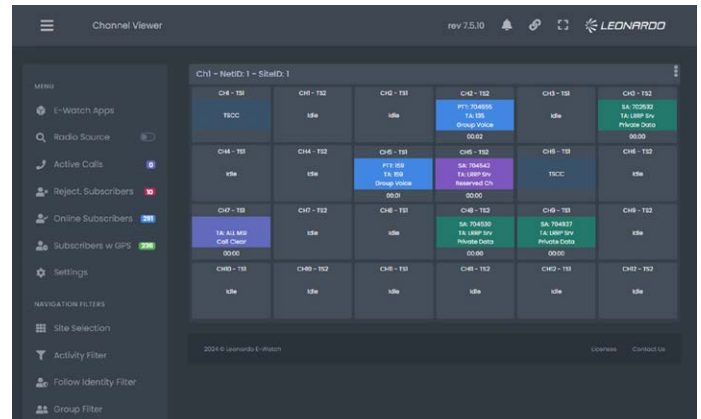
Channel Viewer

rev 7.5.10

LEONARDO

MENU

E-Watch Apps

Radio Source

Active Calls 0

Reject. Subscribers 10

Online Subscribers 281

Subscribers w GPS 236

Settings

NAVIGATION FILTERS

Site Selection

Activity Filter

Follow Identity Filter

Group Filter

Ch1 - NetID: 1 - SiteID: 1

| CH1 - TS1 | CH1 - TS2 | CH2 - TS1 | CH2 - TS2 | CH3 - TS1 | CH3 - TS2 |
|---|---|---|---|---|---|
| TSCC | Idle | Idle | PTI: 704555 TA: 135 Group Voice 00:02 | Idle | SA: 702532 TA: LRRP Srv Private Data 00:00 |
| CH4 - TS1 Idle | CH4 - TS2 Idle | CH5 - TS1 PTI: 159 TA: 159 Group Voice 00:01 | CH5 - TS2 SA: 704543 TA: LRRP Srv Reserved Ch 00:00 | CH6 - TS1 TSCC | CH6 - TS2 Idle |
| CH7 - TS1 TA: ALL MSI Call Clear 00:00 | CH7 - TS2 Idle | CH8 - TS1 Idle | CH8 - TS2 SA: 704530 TA: LRRP Srv Private Data 00:00 | CH9 - TS1 SA: 704837 TA: LRRP Srv Private Data 00:00 | CH9 - TS2 Idle |
| CH10 - TS1 Idle | CH10 - TS2 Idle | CH11 - TS1 Idle | CH11 - TS2 Idle | CH12 - TS1 Idle | CH12 - TS2 Idle |

2024 © Leonardo E-Watch

Licenses Contact Us